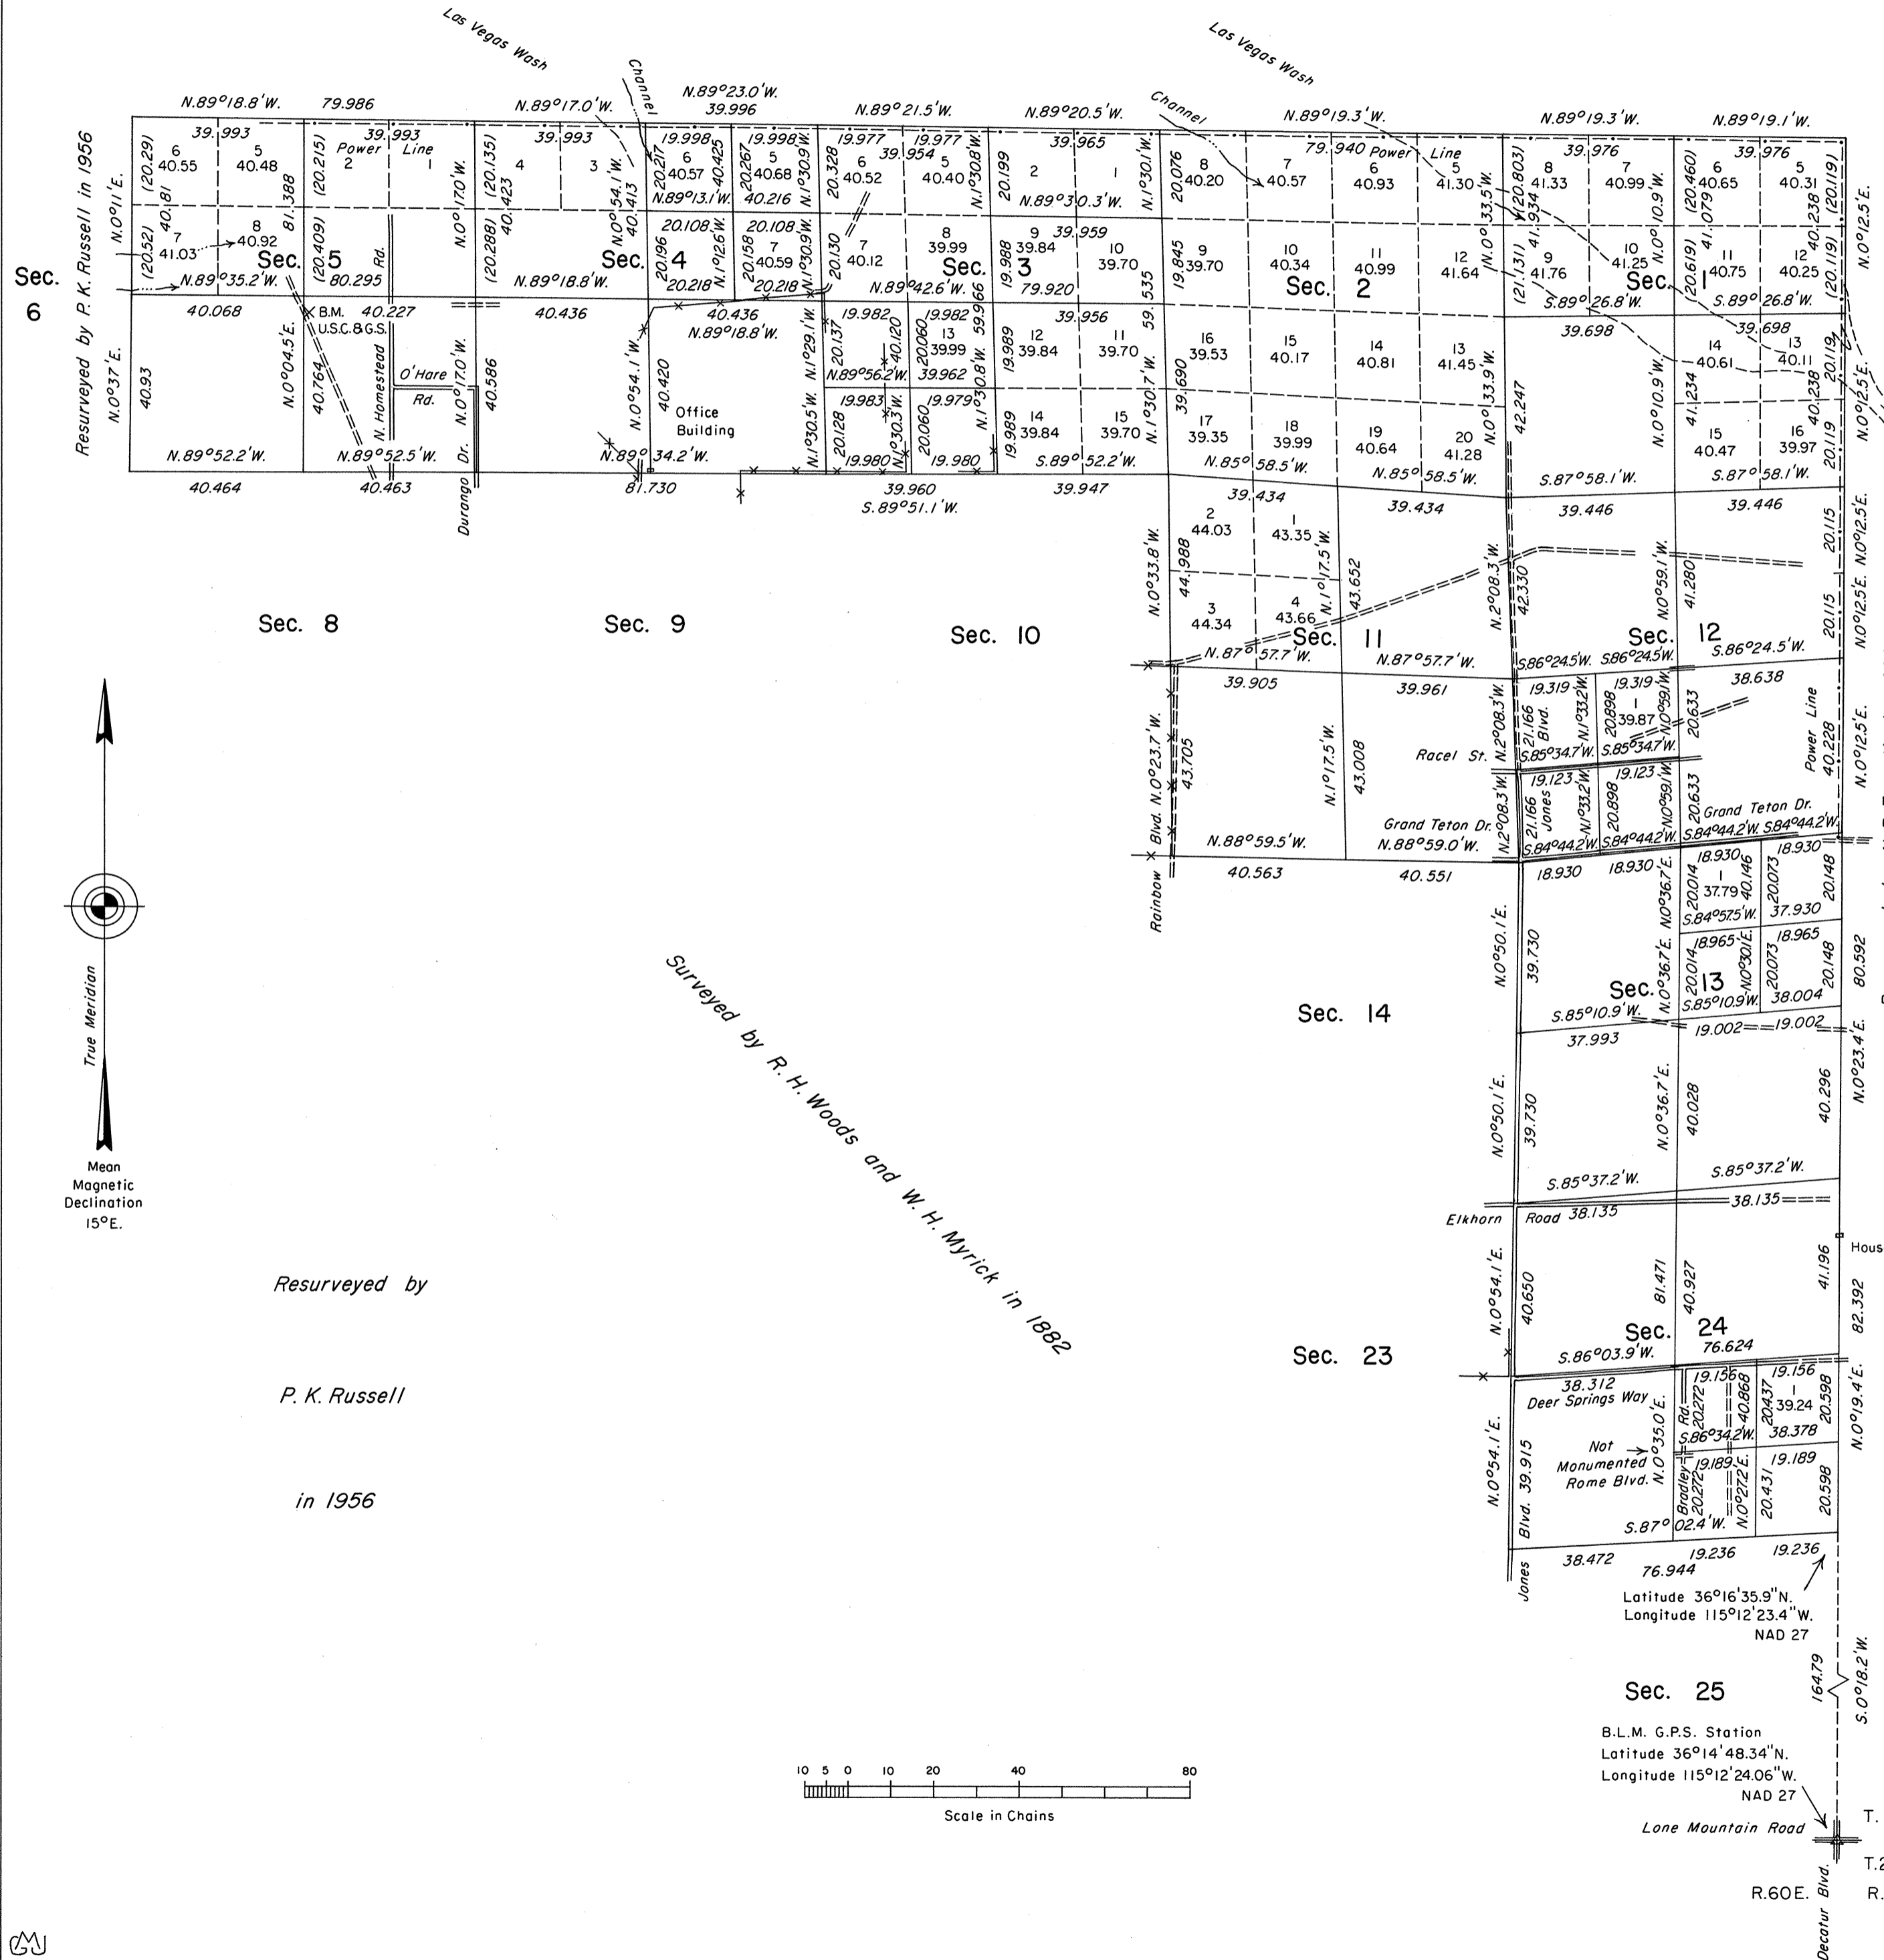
Las Vegas Wash

Las Vegas Wash

Channel

Channel

N.89°18.8'W. 79.986

N.89°17.0'W.

N.89°23.0'W. 39.996

N.89°21.5'W.

N.89°20.5'W.

N.89°19.3'W.

N.89°19.1'W.

Resurveyed by P. K. Russell in 1956

Sec. 6

39.993 6 40.55 5 40.48

39.993 Power Line 2 1

(20.29) 40.81 N.0°11'E.

(20.52) 7 41.03 8 40.92

Sec. 5

N.89°35.2'W. 80.295

81.388 (20.215) (20.409)

Rd.

N.0°17.0'W.

(20.135) (20.288) 40.423

4 3 39.993

N.0°54.1'W. 40.413

Sec. 4

N.89°18.8'W.

19.998 6 40.57 40.425 19.998 5 40.68 20.267 20.217

N.89°13.1'W. 40.216 N.1°30.9'W.

20.108 20.196 N.1°12.6'W. 20.108 7 40.59 20.158 N.1°30.9'W.

20.218 20.218

20.328 19.977 6 40.52 19.977 39.954 5 40.40 N.1°30.8'W.

20.130 7 40.12

8 39.99 Sec. 3

N.89°42.6'W. 59.966

20.199 2 39.965 1 N.1°30.1'W.

N.89°30.3'W.

9 39.84 39.959 10 39.70 19.988 79.920 59.535

20.076 8 40.20 7 40.57 79.940 Power 6 40.93 Line 5 41.30

19.845 9 39.70 10 40.34 11 40.99 12 41.64 Sec. 2

N.0°33.5'W. (20.803) 41.934 (21.131)

8 41.33 39.976 7 40.99 N.0°10.9'W.

9 41.76 10 41.25

Sec. 1

S.89°26.8'W.

(20.460) 41.079 6 40.65 39.976 5 40.31 40.238 (20.119)

(20.619) 11 40.75 12 40.25 (20.119)

S.89°26.8'W.

N.0°12.5'E.

40.068 40.227 40.436

N.0°37'E. 40.93

B.M. U.S.C.&G.S.

N.0°04.5'E. 40.764

N. Homestead

O'Hare Rd.

N.0°17.0'W. 40.586

N.89°52.2'W. N.89°52.5'W.

40.464 40.463

Durango Dr.

40.436 N.89°18.8'W.

N.0°54.1'W. 40.420

Office Building

N.89°34.2'W.

81.730

19.982 20.137 40.120 N.1°29.1'W.

N.89°56.2'W.

19.982 20.060 13 39.99 39.962 59.966

19.983 20.128 N.1°30.3'W. 19.980

19.979 20.060 19.980 N.1°30.8'W.

39.960 S.89°51.1'W.

19.989 12 39.84 39.956 11 39.70 59.

19.989 14 39.84 15 39.70 N.1°30.7'W.

S.89°52.2'W.

39.947

16 39.53 15 40.17 14 40.81 13 41.45

39.690 17 39.35 18 39.99 19 40.64 20 41.28

N.0°33.9'W. 42.247

N.85°58.5'W. N.85°58.5'W.

39.698 39.698

14 40.61 13 40.11

41.234 15 40.47 16 39.97 40.238 20.119

N.0°10.9'W.

S.87°58.1'W. S.87°58.1'W.

N.0°12.5'E.

39.434 39.434 39.446 39.446

2 44.03 1 43.35

N.0°33.8'W. 44.988

3 44.34 4 43.66

N.1°17.5'W. 43.652

Sec. 11

N.87°57.7'W. N.87°57.7'W.

N.2°08.3'W. 42.330

N.0°59.1'W. 41.280

20.15 N.0°12.5'E.

Sec. 12

S.86°24.5'W. S86°24.5'W. S.86°24.5'W.

20.15 N.0°12.5'E.

Sec. 8

Sec. 9

Sec. 10

39.905 39.961

Rainbow Blvd. N.0°23.7'W. 43.705

N.1°17.5'W. 43.008

Racel St.

Grand Teton Dr.

N.88°59.5'W. N.88°59.0'W.

40.563 40.551

N.2°08.3'W.

19.319 21.166 Blvd. N.1°33.2'W. 20.898 19.319 1 39.87 N.0°59.1'W. 20.633

S.85°34.7'W. S.85°34.7'W.

38.638

40.228 Power Line N.0°12.5'E.

19.123 21.166 Jones N.1°33.2'W. 20.898 19.123 N.0°59.1'W. 20.633

Grand Teton Dr.

S.84°44.2'W. S.84°44.2'W. S.84°44.2'W. S.84°44.2'W.

18.930 18.930 N.0°36.7'E.

18.930 20.014 1 37.79 40.146 18.930 20.073 20.148

S.84°57.5'W. 37.930

18.965 20.014 N.0°30.1'E. 18.965 20.073 20.148

Sec. 13

S.85°10.9'W. 38.004

80.592

S.85°10.9'W.

19.002 19.002

37.993

N.0°50.1'E. 39.730

N.0°23.4'E.

Sec. 14

N.0°50.1'E. 39.730

N.0°36.7'E. 40.028

40.296

S.85°37.2'W. S.85°37.2'W.

38.135

Elkhorn Road 38.135

True Meridian

Mean Magnetic Declination 15°E.

Surveyed by R. H. Woods and W. H. Myrick in 1882

Resurveyed by

P. K. Russell

in 1956

N.0°54.1'E. 40.650

81.471 40.927

41.196

Hous

82.392

Sec. 24

Sec. 23

S.86°03.9'W. 76.624

38.312 Deer Springs Way

19.156 20.272 Rd. 40.868 19.156 20.437 1 39.24 20.598

S.86°34.2'W. 38.378

N.0°19.4'E.

Not Monumented Rome Blvd.

N.0°35.0'E.

Bradley 19.189 20.272 N.0°27.2'E. 20.431 19.189 20.598

S.87°02.4'W.

N.0°54.1'E. Blvd. 39.915

Jones

38.472 76.944 19.236 19.236

Latitude 36°16'35.9"N.
Longitude 115°12'23.4"W.
NAD 27

Sec. 25

164.79

S.0°18.2'W.

B.L.M. G.P.S. Station
Latitude 36°14'48.34"N.
Longitude 115°12'24.06"W.
NAD 27

10 5 0 10 20 40 80

Scale in Chains

Lone Mountain Road

Decatur Blvd.

T.

T.2

R.60E. R.